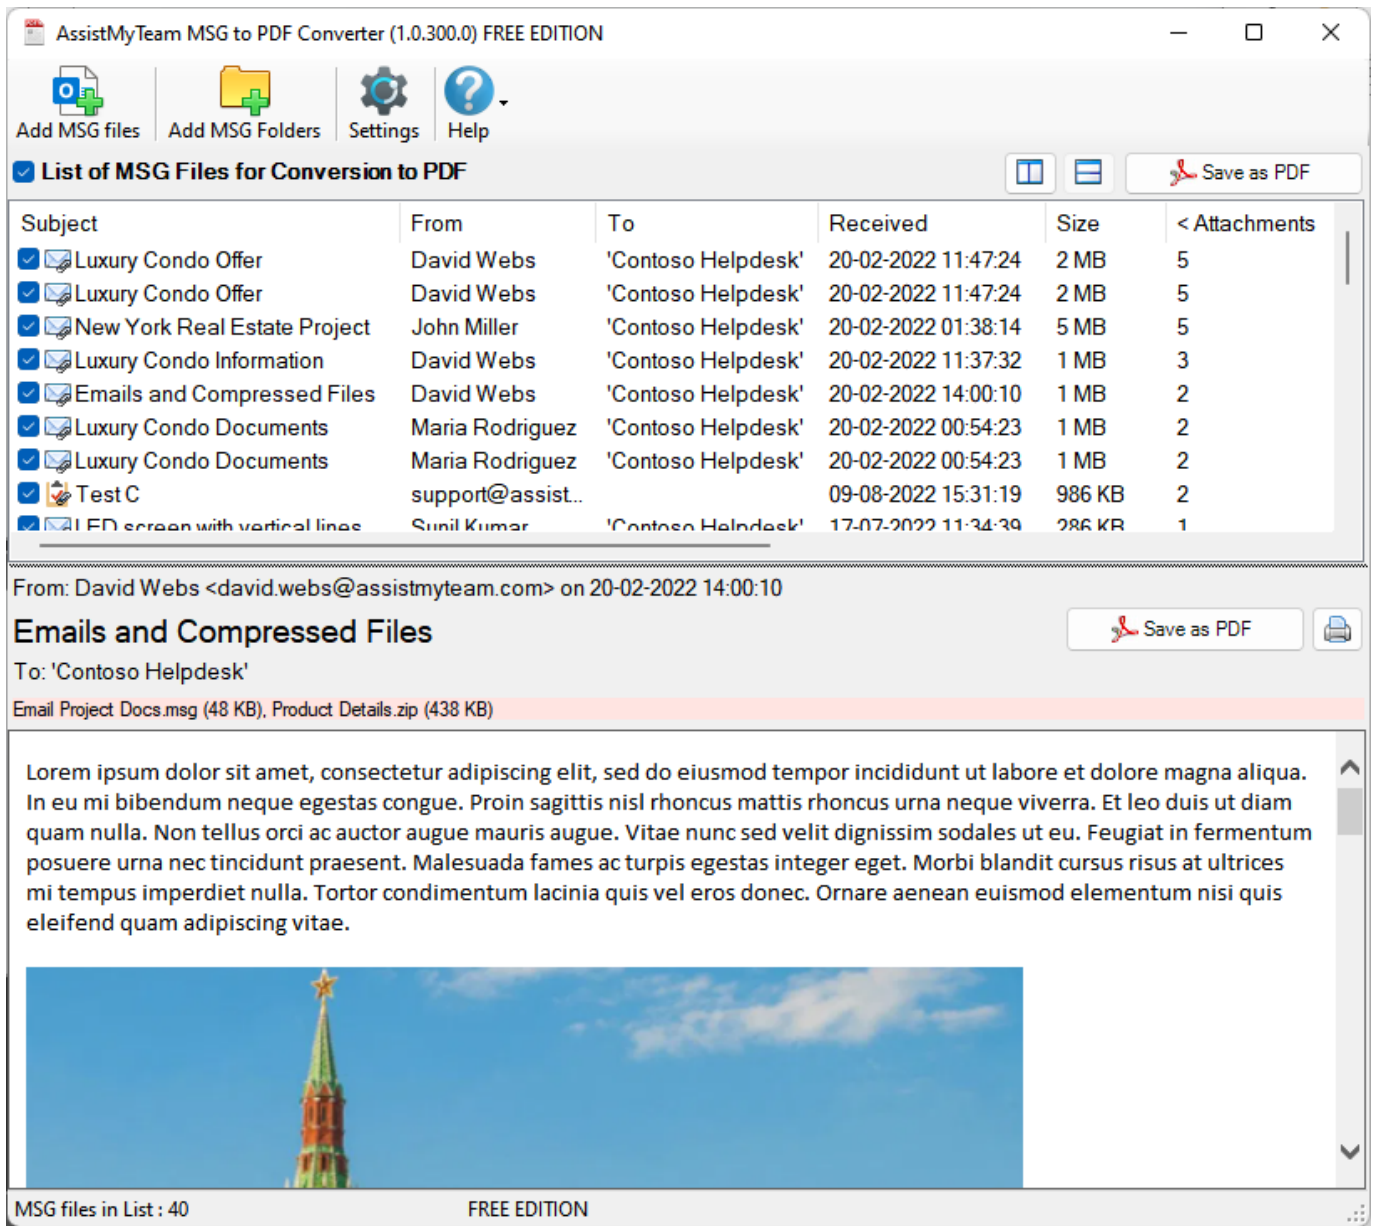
AssistMyTeam MSG to PDF Converter (1.0.300.0) FREE EDITION

Add MSG files Add MSG Folders Settings Help

List of MSG Files for Conversion to PDF

Save as PDF

| Subject | From | To | Received | Size | < Attachments |
|---|---|---|---|---|---|
| Luxury Condo Offer | David Webs | 'Contoso Helpdesk' | 20-02-2022 11:47:24 | 2 MB | 5 |
| Luxury Condo Offer | David Webs | 'Contoso Helpdesk' | 20-02-2022 11:47:24 | 2 MB | 5 |
| New York Real Estate Project | John Miller | 'Contoso Helpdesk' | 20-02-2022 01:38:14 | 5 MB | 5 |
| Luxury Condo Information | David Webs | 'Contoso Helpdesk' | 20-02-2022 11:37:32 | 1 MB | 3 |
| Emails and Compressed Files | David Webs | 'Contoso Helpdesk' | 20-02-2022 14:00:10 | 1 MB | 2 |
| Luxury Condo Documents | Maria Rodriguez | 'Contoso Helpdesk' | 20-02-2022 00:54:23 | 1 MB | 2 |
| Luxury Condo Documents | Maria Rodriguez | 'Contoso Helpdesk' | 20-02-2022 00:54:23 | 1 MB | 2 |
| Test C | support@assist... | | 09-08-2022 15:31:19 | 986 KB | 2 |
| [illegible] | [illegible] | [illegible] | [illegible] | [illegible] | 1 |

From: David Webs <david.webs@assistmyteam.com> on 20-02-2022 14:00:10

Emails and Compressed Files

Save as PDF

To: 'Contoso Helpdesk'

Email Project Docs.msg (48 KB), Product Details.zip (438 KB)

Lorem ipsum dolor sit amet, consectetur adipiscing elit, sed do eiusmod tempor incididunt ut labore et dolore magna aliqua. In eu mi bibendum neque egestas congue. Proin sagittis nisl rhoncus mattis rhoncus urna neque viverra. Et leo duis ut diam quam nulla. Non tellus orci ac auctor augue mauris augue. Vitae nunc sed velit dignissim sodales ut eu. Feugiat in fermentum posuere urna nec tincidunt praesent. Malesuada fames ac turpis egestas integer eget. Morbi blandit cursus risus at ultrices mi tempus imperdiet nulla. Tortor condimentum lacinia quis vel eros donec. Ornare aenean euismod elementum nisi quis eleifend quam adipiscing vitae.

MSG files in List : 40 FREE EDITION